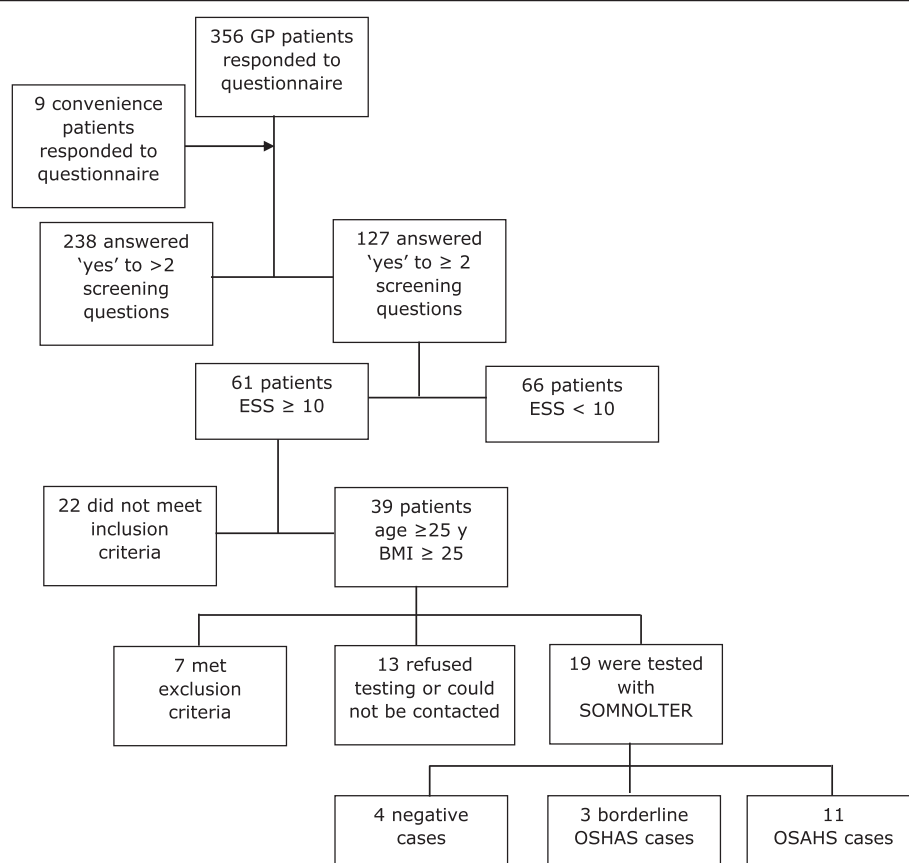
356 GP patients responded to questionnaire

9 convenience patients responded to questionnaire

238 answered 'yes' to >2 screening questions

127 answered 'yes' to ≥ 2 screening questions

61 patients ESS ≥ 10

66 patients ESS < 10

22 did not meet inclusion criteria

39 patients age ≥25 y BMI ≥ 25

7 met exclusion criteria

13 refused testing or could not be contacted

19 were tested with SOMNOLTER

4 negative cases

3 borderline OSHAS cases

11 OSAHS cases